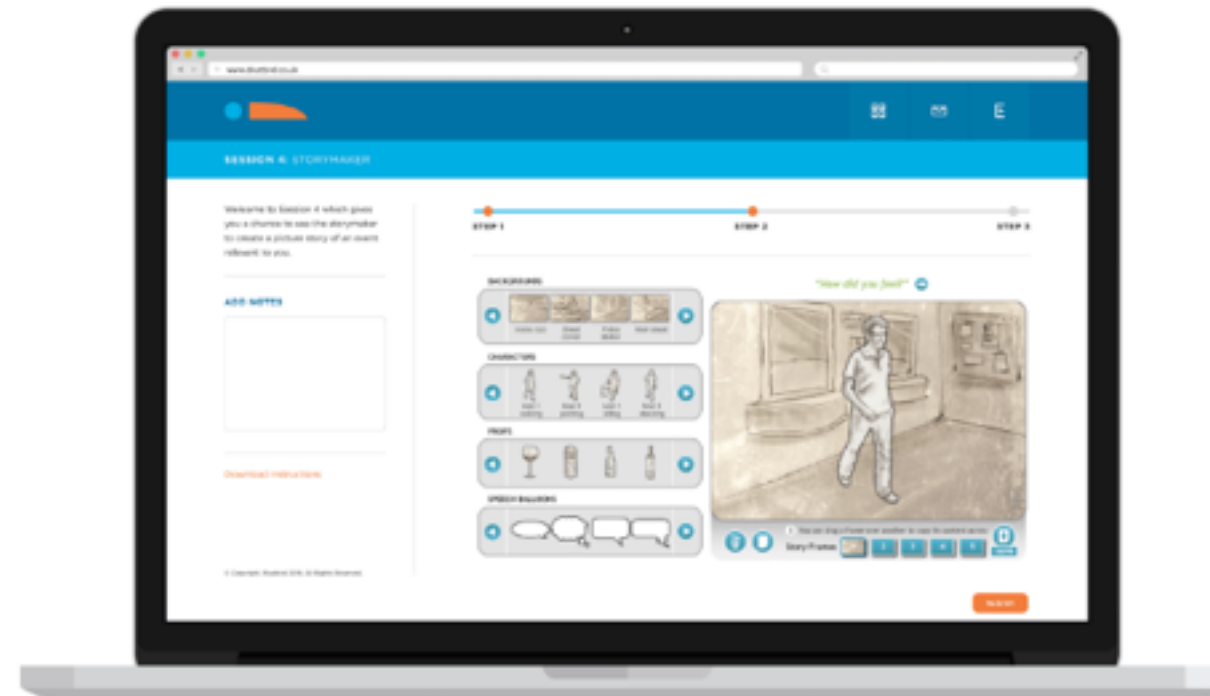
www.bluebird.co.uk

SESSION 4: STORYMAKER

Welcome to Session 4 which gives you a chance to use the storymaker to create a picture story of an event relevant to you.

ADD NOTES

Download Instructions

© Copyright Bluebird 2016. All Rights Reserved.

STEP 1

STEP 2

STEP 3

BACKGROUNDS

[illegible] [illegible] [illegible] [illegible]

CHARACTERS

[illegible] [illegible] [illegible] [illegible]

PROPS

SPEECH BALLOONS

"How did you feel?"

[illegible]

Story Frames

1 2 3 4 5

SUBMIT